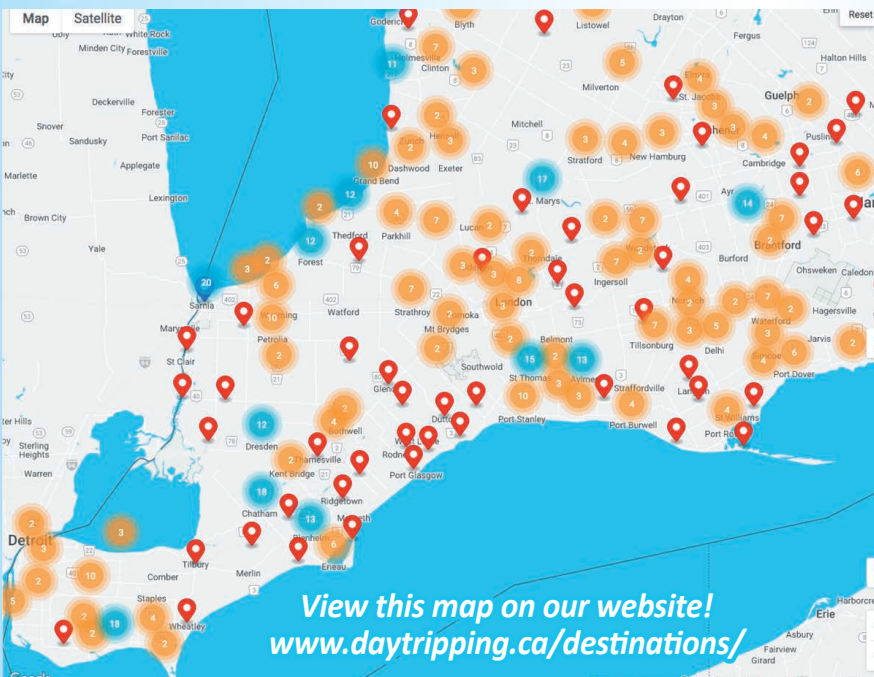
Map Satellite

Reset

Ubly White Rock Minden City Forestville Deckerville Forester Snover Port Sanilac Sandusky Applegate Marlette Lexington Brown City Yale Goderich Blyth Listowel Drayton Fergus Clinton Milverton Guelph Halton Hills Mitchell Stratford New Hamburg Cambridge Puslinch Dashwood Exeter Grand Bend St. Marys Ayr Thedford Parkhill Lucan Forest Brantford Burford Ohsweken Caledonia Sarnia Watford Ingersoll Strathroy London Hagersville Mt Brydges Petrolia Belmont Tillsonburg Delhi Waterford Jarvis St Clair Southwold St Thomas Aylmer Straffordville Port Dover Glencoe Dutton Port Stanley Port Burwell Port Rowan St Williams Dresden Rodney Port Glasgow Thamesville Kent Bridge Ridgetown Sterling Heights Warren Chatham Blenheim Detroit Erieau Tilbury Merlin Comber Staples Wheatley Erie Fairview Girard Harborcreek

3 11 7 3 5 2 2 2 10 12 17 14 2 7 12 20 3 2 6 10 2 15 13 10 12 2 18 13 2 3 3 2 10 5 2 18 4 2 6 4 7 3 8 2 3 7 2 3 6 2

View this map on our website!
www.daytripping.ca/destinations/